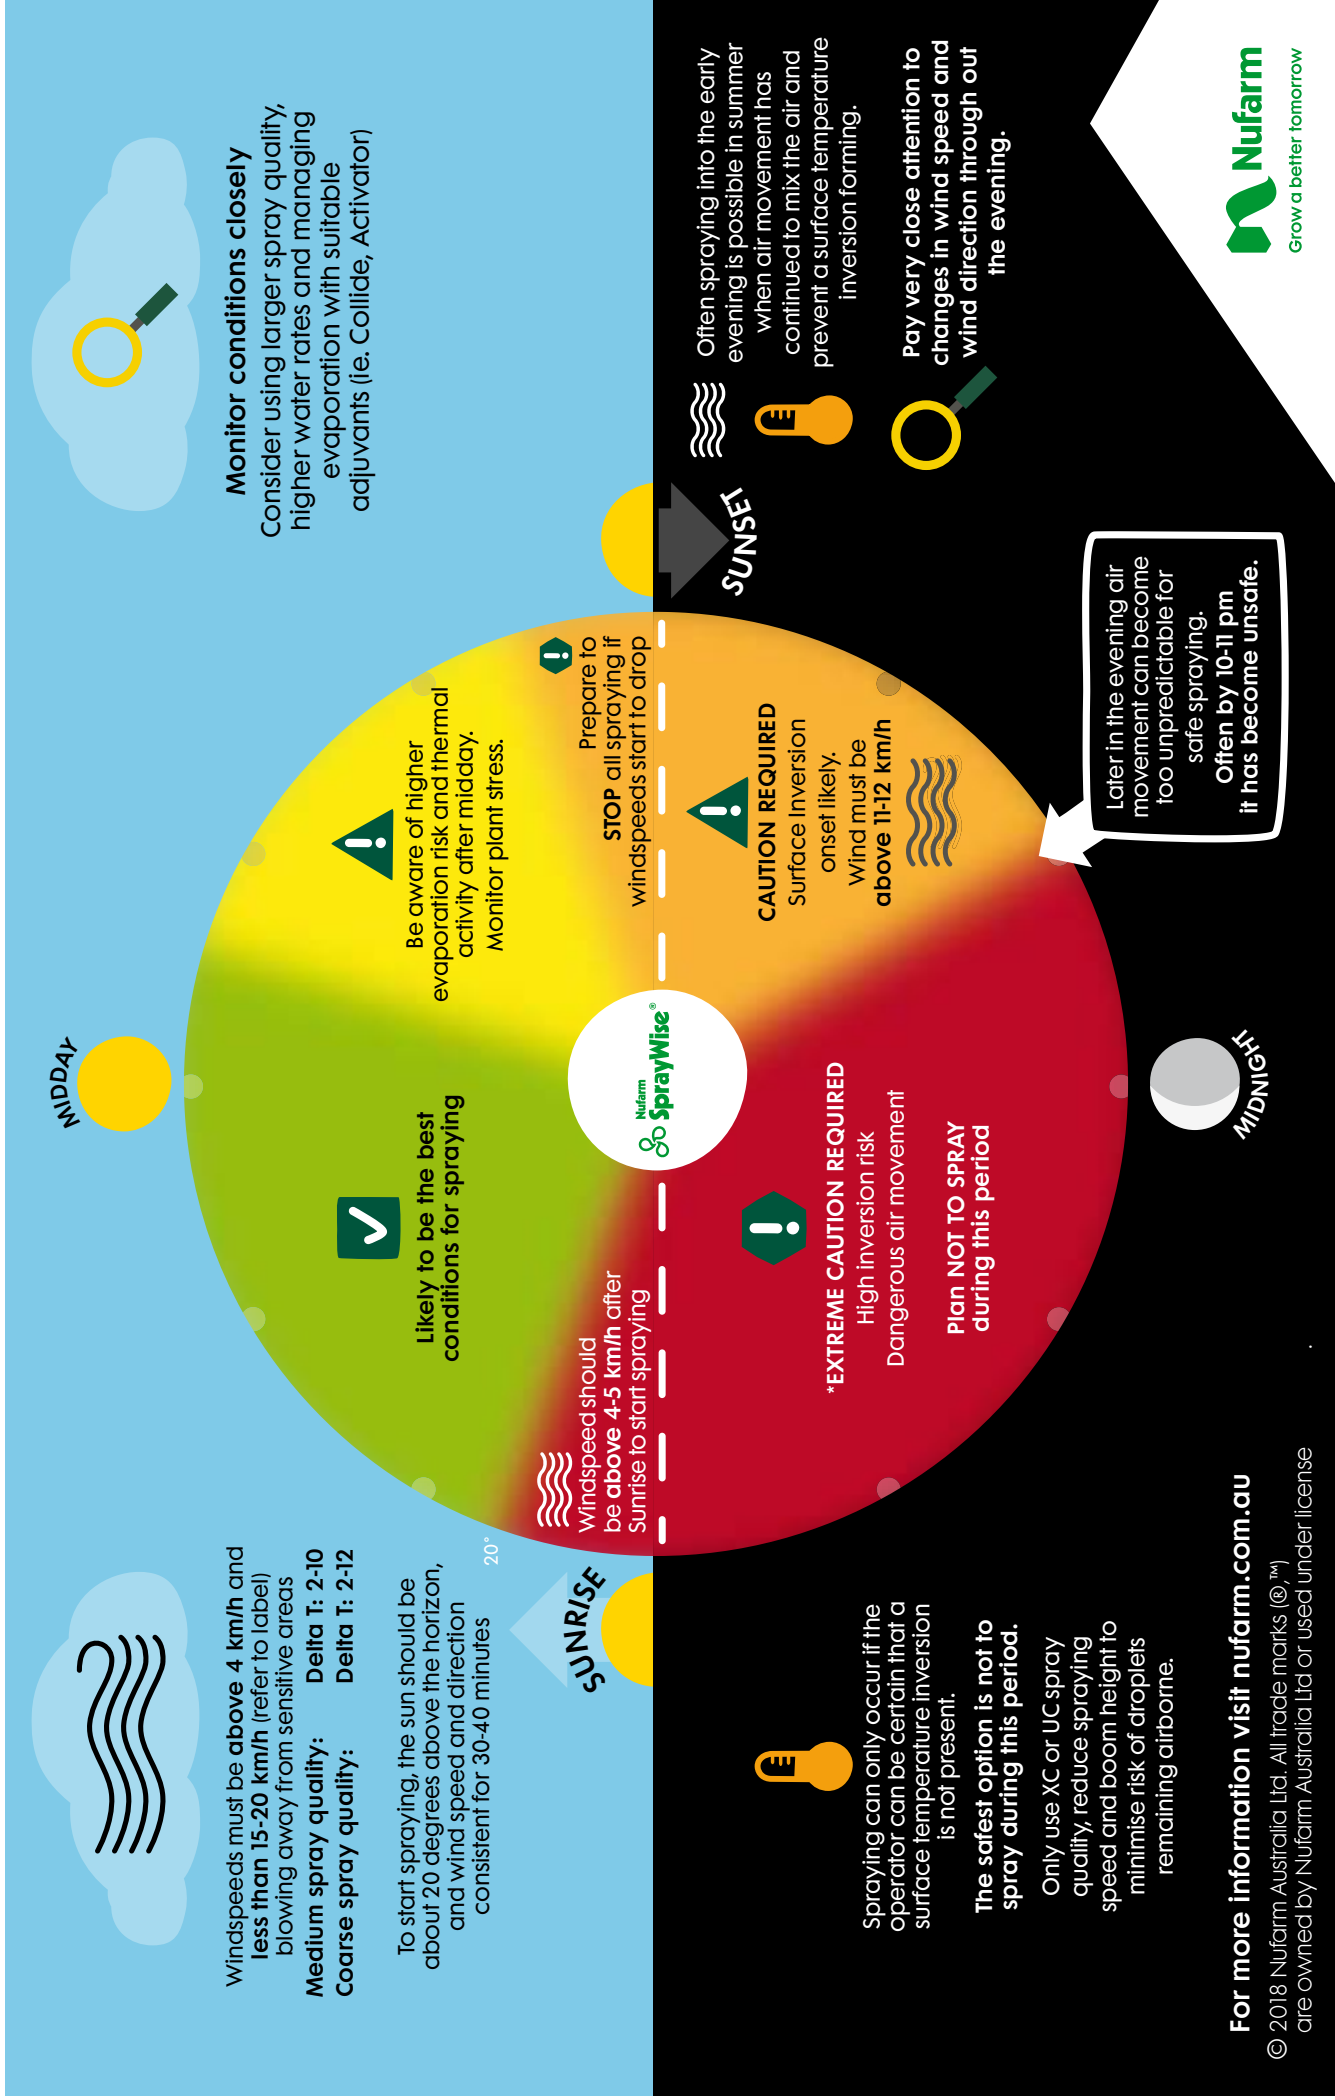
Windspeeds must be above 4 km/h and less than 15-20 km/h (refer to label) blowing away from sensitive areas
Medium spray quality: Delta T: 2-10
Coarse spray quality: Delta T: 2-12

To start spraying, the sun should be about 20 degrees above the horizon, and wind speed and direction consistent for 30-40 minutes

20°

SUNRISE

MIDDAY

Monitor conditions closely
Consider using larger spray quality, higher water rates and managing evaporation with suitable adjuvants (ie. Collide, Activator)

SUNSET

MIDNIGHT

Windspeed should be above 4-5 km/h after Sunrise to start spraying

Likely to be the best conditions for spraying

Be aware of higher evaporation risk and thermal activity after midday. Monitor plant stress.

Prepare to STOP all spraying if windspeeds start to drop

Nufarm SprayWise®

CAUTION REQUIRED
Surface Inversion onset likely.
Wind must be above 11-12 km/h

*EXTREME CAUTION REQUIRED
High inversion risk
Dangerous air movement

Plan NOT TO SPRAY during this period

Often spraying into the early evening is possible in summer when air movement has continued to mix the air and prevent a surface temperature inversion forming.

Pay very close attention to changes in wind speed and wind direction through out the evening.

Later in the evening air movement can become too unpredictable for safe spraying. Often by 10-11 pm it has become unsafe.

Nufarm
Grow a better tomorrow

Spraying can only occur if the operator can be certain that a surface temperature inversion is not present.

The safest option is not to spray during this period.

Only use XC or UC spray quality, reduce spraying speed and boom height to minimise risk of droplets remaining airborne.

For more information visit nufarm.com.au

© 2018 Nufarm Australia Ltd. All trade marks (®,™) are owned by Nufarm Australia Ltd or used under license